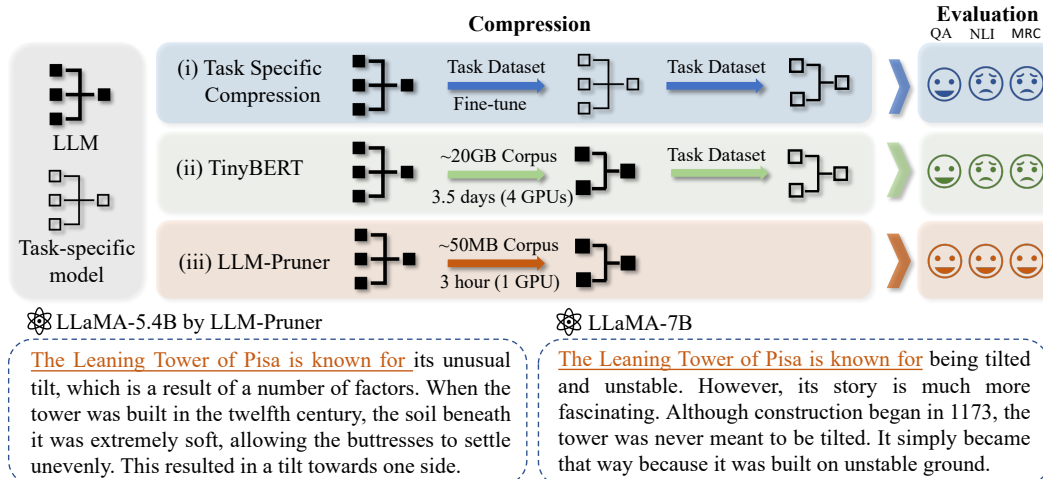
Compression

Evaluation
QA NLI MRC

LLM

Task-specific model

(i) Task Specific Compression

Task Dataset
Fine-tune

Task Dataset

(ii) TinyBERT

~20GB Corpus
3.5 days (4 GPUs)

Task Dataset

(iii) LLM-Pruner

~50MB Corpus
3 hour (1 GPU)

LLaMA-5.4B by LLM-Pruner

The Leaning Tower of Pisa is known for its unusual tilt, which is a result of a number of factors. When the tower was built in the twelfth century, the soil beneath it was extremely soft, allowing the buttresses to settle unevenly. This resulted in a tilt towards one side.

LLaMA-7B

The Leaning Tower of Pisa is known for being tilted and unstable. However, its story is much more fascinating. Although construction began in 1173, the tower was never meant to be tilted. It simply became that way because it was built on unstable ground.